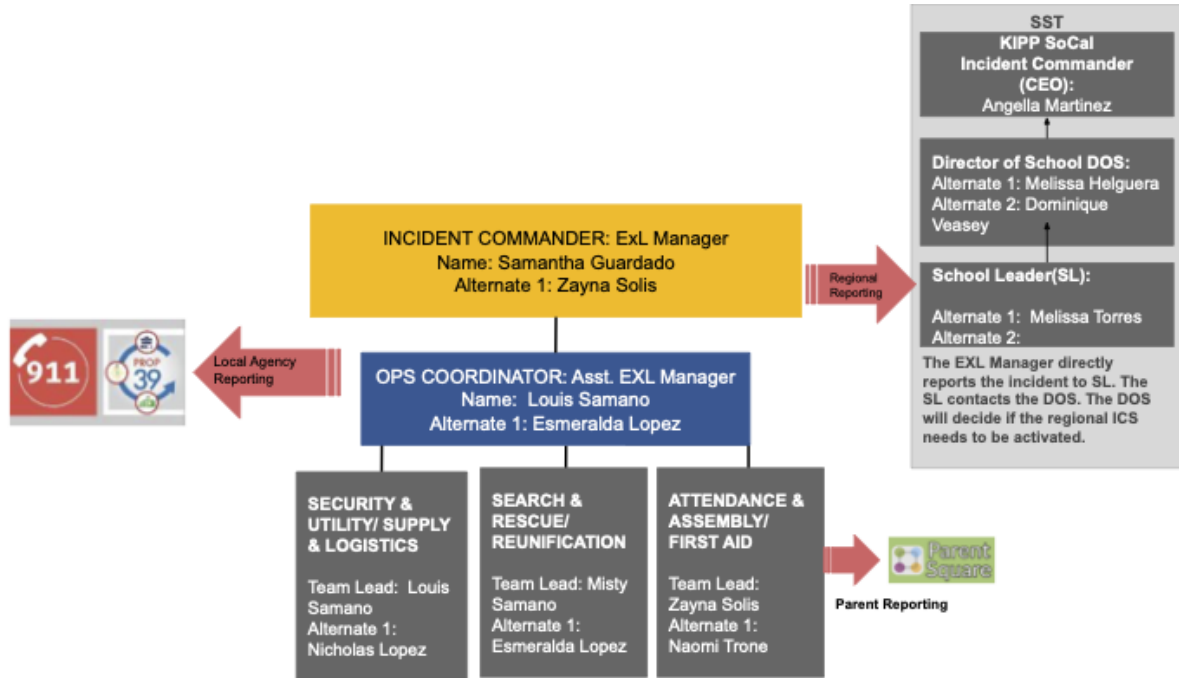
SST

KIPP SoCal Incident Commander (CEO): Angella Martinez

Director of School DOS:
Alternate 1: Melissa Helguera
Alternate 2: Dominique Veasey

School Leader(SL):

Alternate 1: Melissa Torres
Alternate 2:

The EXL Manager directly reports the incident to SL. The SL contacts the DOS. The DOS will decide if the regional ICS needs to be activated.

INCIDENT COMMANDER: ExL Manager
Name: Samantha Guardado
Alternate 1: Zayna Solis

Regional Reporting

911

PROP 39

Local Agency Reporting

OPS COORDINATOR: Asst. EXL Manager
Name: Louis Samano
Alternate 1: Esmeralda Lopez

SECURITY & UTILITY/ SUPPLY & LOGISTICS

Team Lead: Louis Samano
Alternate 1: Nicholas Lopez

SEARCH & RESCUE/ REUNIFICATION

Team Lead: Misty Samano
Alternate 1: Esmeralda Lopez

ATTENDANCE & ASSEMBLY/ FIRST AID

Team Lead: Zayna Solis
Alternate 1: Naomi Trone

Parent Square

Parent Reporting